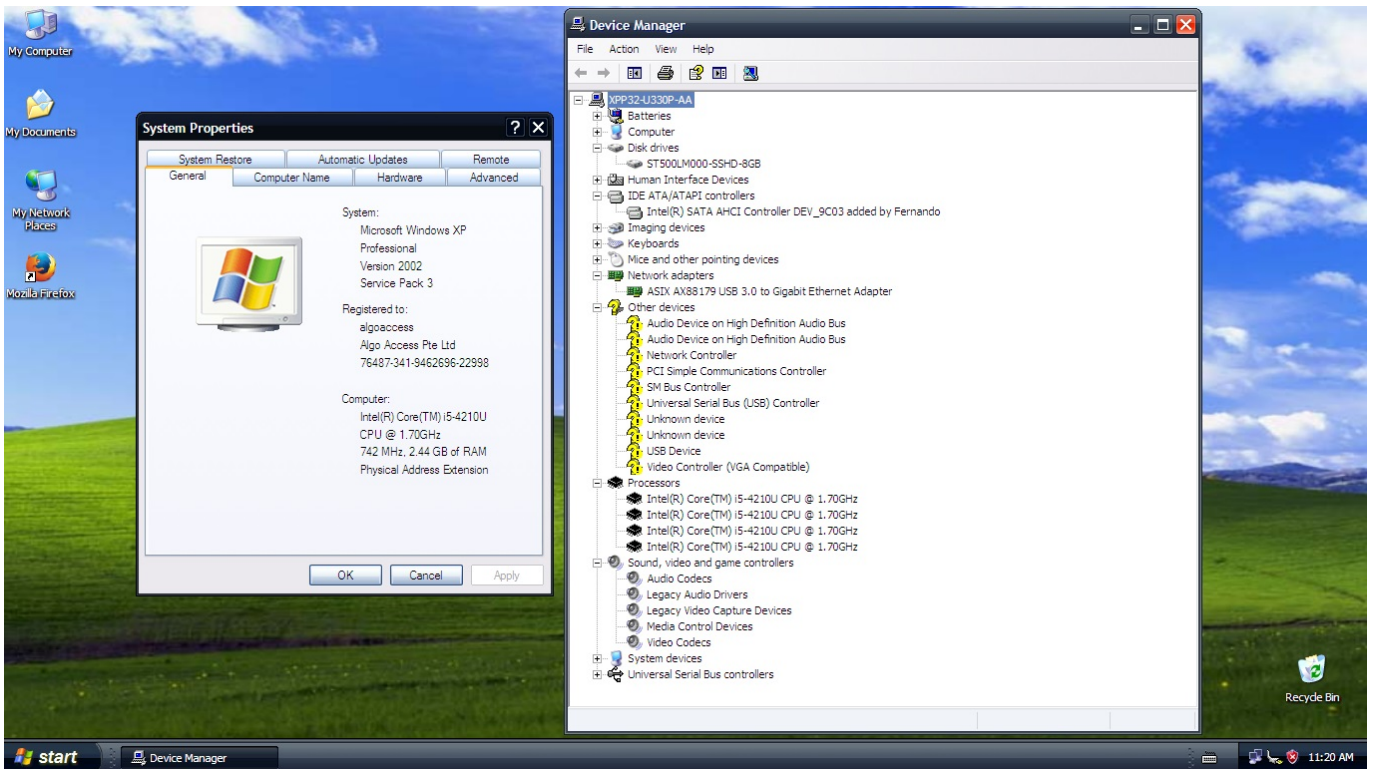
My Computer

My Documents

My Network Places

Mozilla Firefox

System Properties

System Restore | Automatic Updates | Remote
General | Computer Name | Hardware | Advanced

System:
Microsoft Windows XP
Professional
Version 2002
Service Pack 3

Registered to:
algoaccess
Algo Access Pte Ltd
76487-341-9462696-22998

Computer:
Intel(R) Core(TM) i5-4210U
CPU @ 1.70GHz
742 MHz, 2.44 GB of RAM
Physical Address Extension

OK Cancel Apply

Device Manager

File Action View Help

XPP32-U330P-AA
Batteries
Computer
Disk drives
ST500LM000-SSHD-8GB
Human Interface Devices
IDE ATA/ATAPI controllers
Intel(R) SATA AHCI Controller DEV_9C03 added by Fernando
Imaging devices
Keyboards
Mice and other pointing devices
Network adapters
ASIX AX88179 USB 3.0 to Gigabit Ethernet Adapter
Other devices
Audio Device on High Definition Audio Bus
Audio Device on High Definition Audio Bus
Network Controller
PCI Simple Communications Controller
SM Bus Controller
Universal Serial Bus (USB) Controller
Unknown device
Unknown device
USB Device
Video Controller (VGA Compatible)
Processors
Intel(R) Core(TM) i5-4210U CPU @ 1.70GHz
Intel(R) Core(TM) i5-4210U CPU @ 1.70GHz
Intel(R) Core(TM) i5-4210U CPU @ 1.70GHz
Intel(R) Core(TM) i5-4210U CPU @ 1.70GHz
Sound, video and game controllers
Audio Codecs
Legacy Audio Drivers
Legacy Video Capture Devices
Media Control Devices
Video Codecs
System devices
Universal Serial Bus controllers

Recycle Bin

start Device Manager 11:20 AM